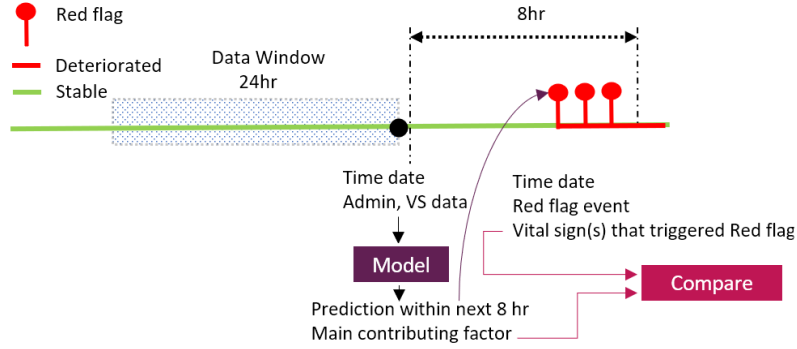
Red flag
Deteriorated
Stable

Data Window
24hr

8hr

Time date
Admin, VS data

Model

Prediction within next 8 hr
Main contributing factor

Time date
Red flag event
Vital sign(s) that triggered Red flag

Compare